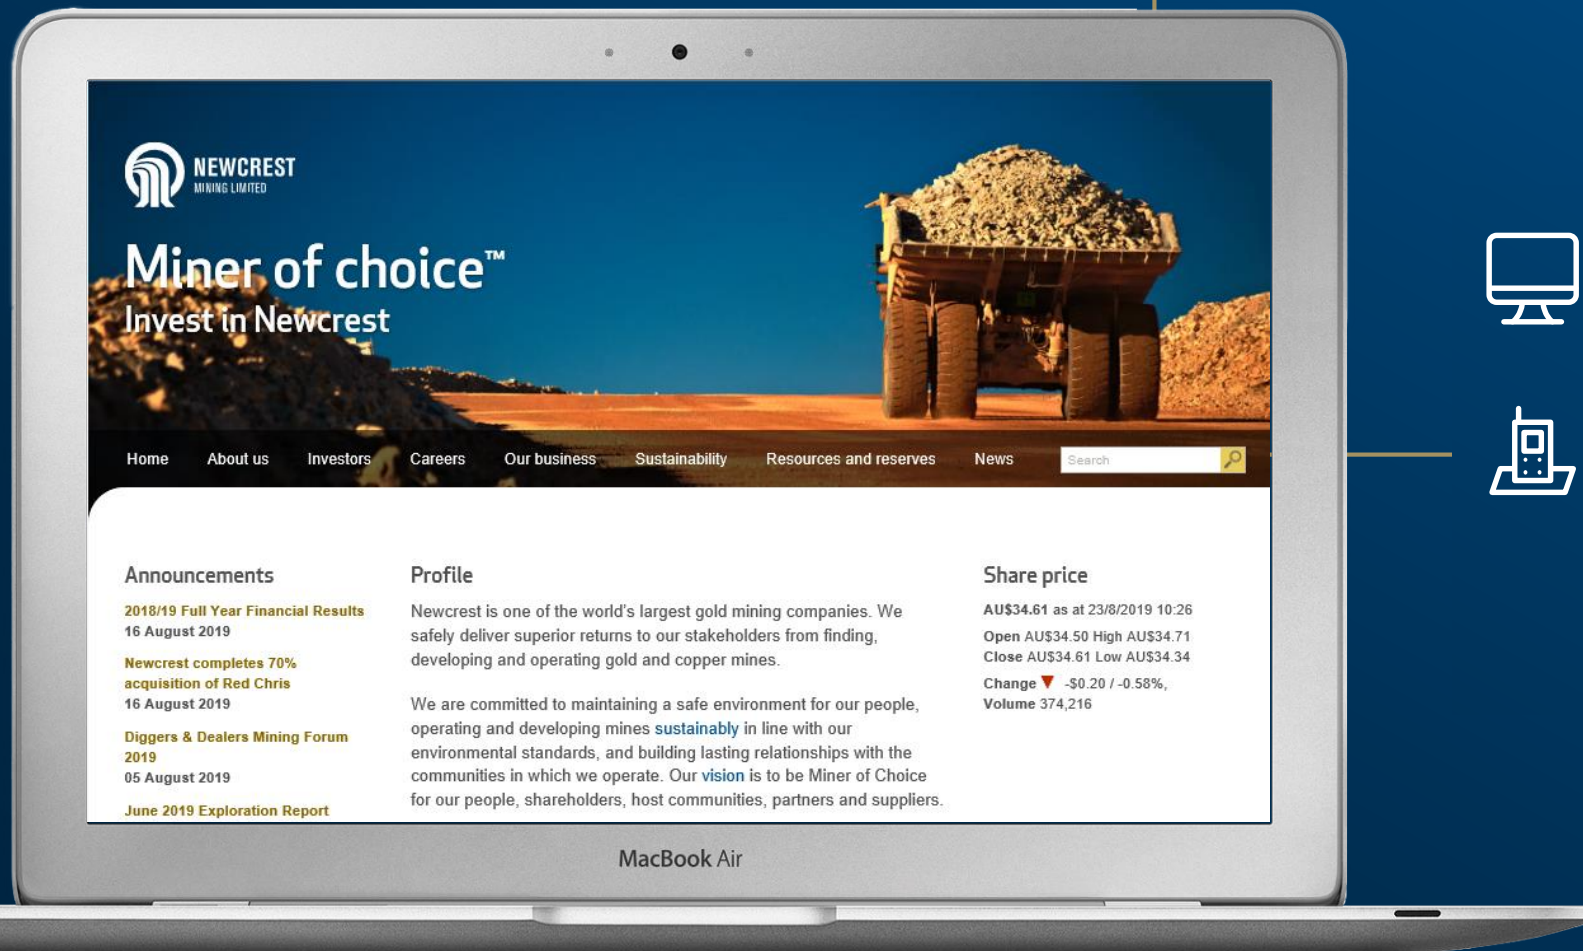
NEWCREST
MINING LIMITED

Miner of choice™
Invest in Newcrest

Home About us Investors Careers Our business Sustainability Resources and reserves News Search

Announcements

2018/19 Full Year Financial Results
16 August 2019

Newcrest completes 70% acquisition of Red Chris
16 August 2019

Diggers & Dealers Mining Forum 2019
05 August 2019

June 2019 Exploration Report

Profile

Newcrest is one of the world's largest gold mining companies. We safely deliver superior returns to our stakeholders from finding, developing and operating gold and copper mines.

We are committed to maintaining a safe environment for our people, operating and developing mines sustainably in line with our environmental standards, and building lasting relationships with the communities in which we operate. Our vision is to be Miner of Choice for our people, shareholders, host communities, partners and suppliers.

Share price

AU$34.61 as at 23/8/2019 10:26

Open AU$34.50 High AU$34.71
Close AU$34.61 Low AU$34.34

Change -$0.20 / -0.58%,
Volume 374,216

MacBook Air